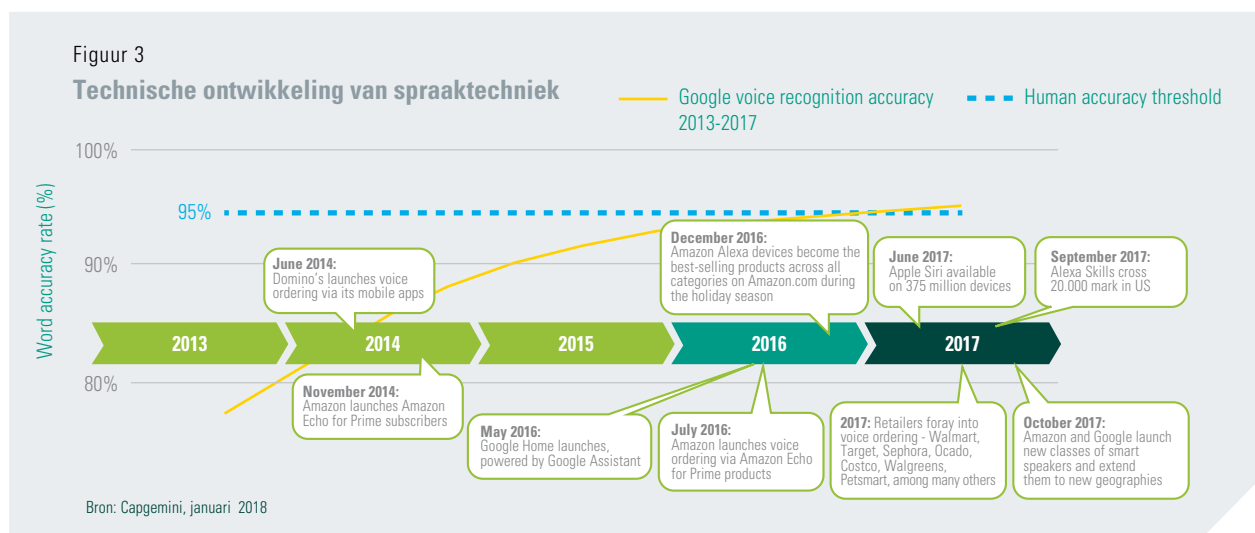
Figuur 3

Technische ontwikkeling van spraaktechniek

Google voice recognition accuracy 2013-2017

Human accuracy threshold

100%

95%

90%

80%

Word accuracy rate (%)

June 2014: Domino's launches voice ordering via its mobile apps

December 2016: Amazon Alexa devices become the best-selling products across all categories on Amazon.com during the holiday season

June 2017: Apple Siri available on 375 million devices

September 2017: Alexa Skills cross 20.000 mark in US

2013

2014

2015

2016

2017

November 2014: Amazon launches Amazon Echo for Prime subscribers

May 2016: Google Home launches, powered by Google Assistant

July 2016: Amazon launches voice ordering via Amazon Echo for Prime products

2017: Retailers foray into voice ordering - Walmart, Target, Sephora, Ocado, Costco, Walgreens, Petsmart, among many others

October 2017: Amazon and Google launch new classes of smart speakers and extend them to new geographies

Bron: Capgemini, januari 2018